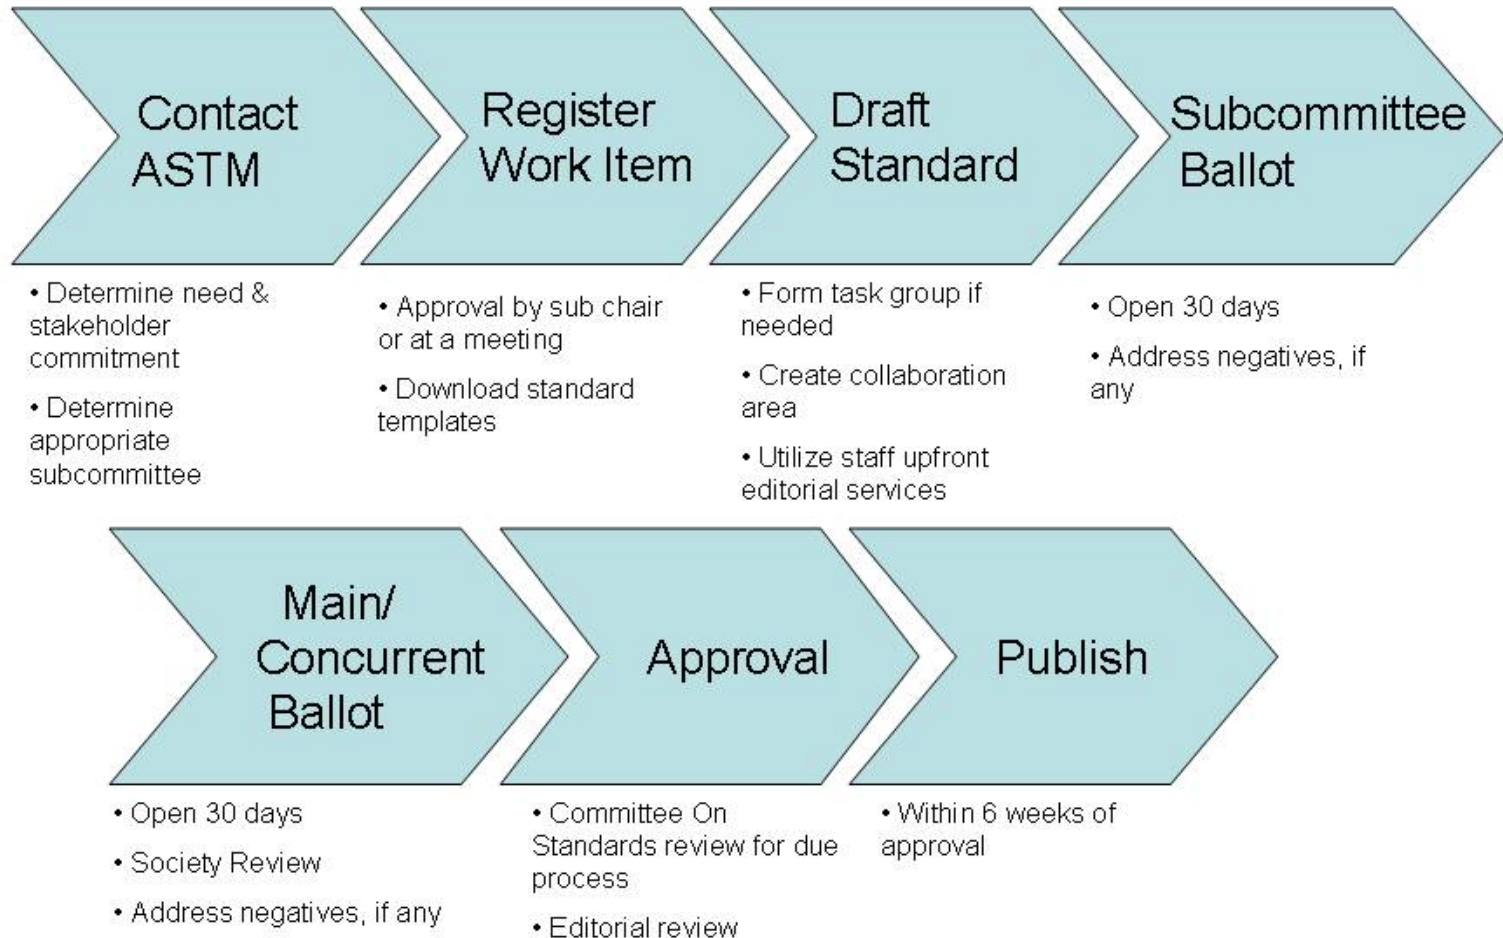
Contact ASTM

• Determine need & stakeholder commitment

• Determine appropriate subcommittee

Register Work Item

• Approval by sub chair or at a meeting

• Download standard templates

Draft Standard

• Form task group if needed

• Create collaboration area

• Utilize staff upfront editorial services

Subcommittee Ballot

• Open 30 days

• Address negatives, if any

Main/ Concurrent Ballot

• Open 30 days

• Society Review

• Address negatives, if any

Approval

• Committee On Standards review for due process

• Editorial review

Publish

• Within 6 weeks of approval